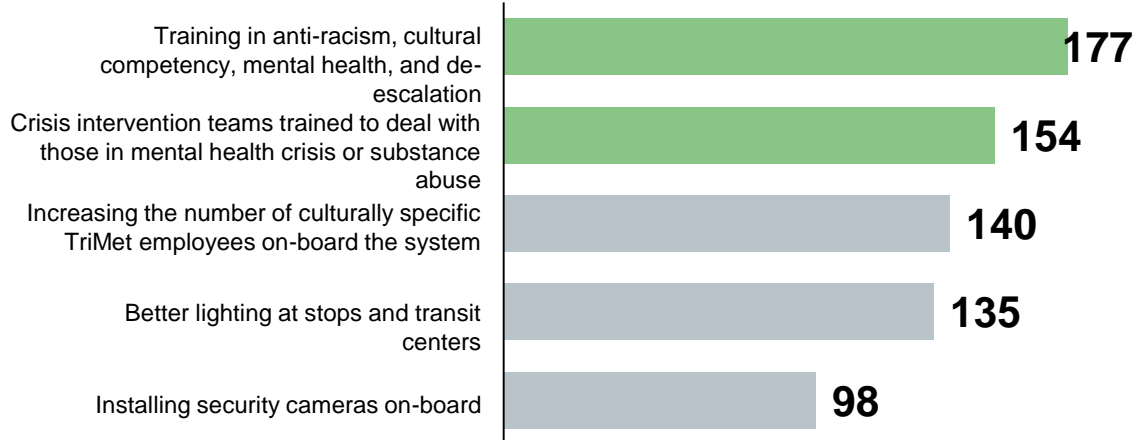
Training in anti-racism, cultural competency, mental health, and de-escalation
177

Crisis intervention teams trained to deal with those in mental health crisis or substance abuse
154

Increasing the number of culturally specific TriMet employees on-board the system
140

Better lighting at stops and transit centers
135

Installing security cameras on-board
98